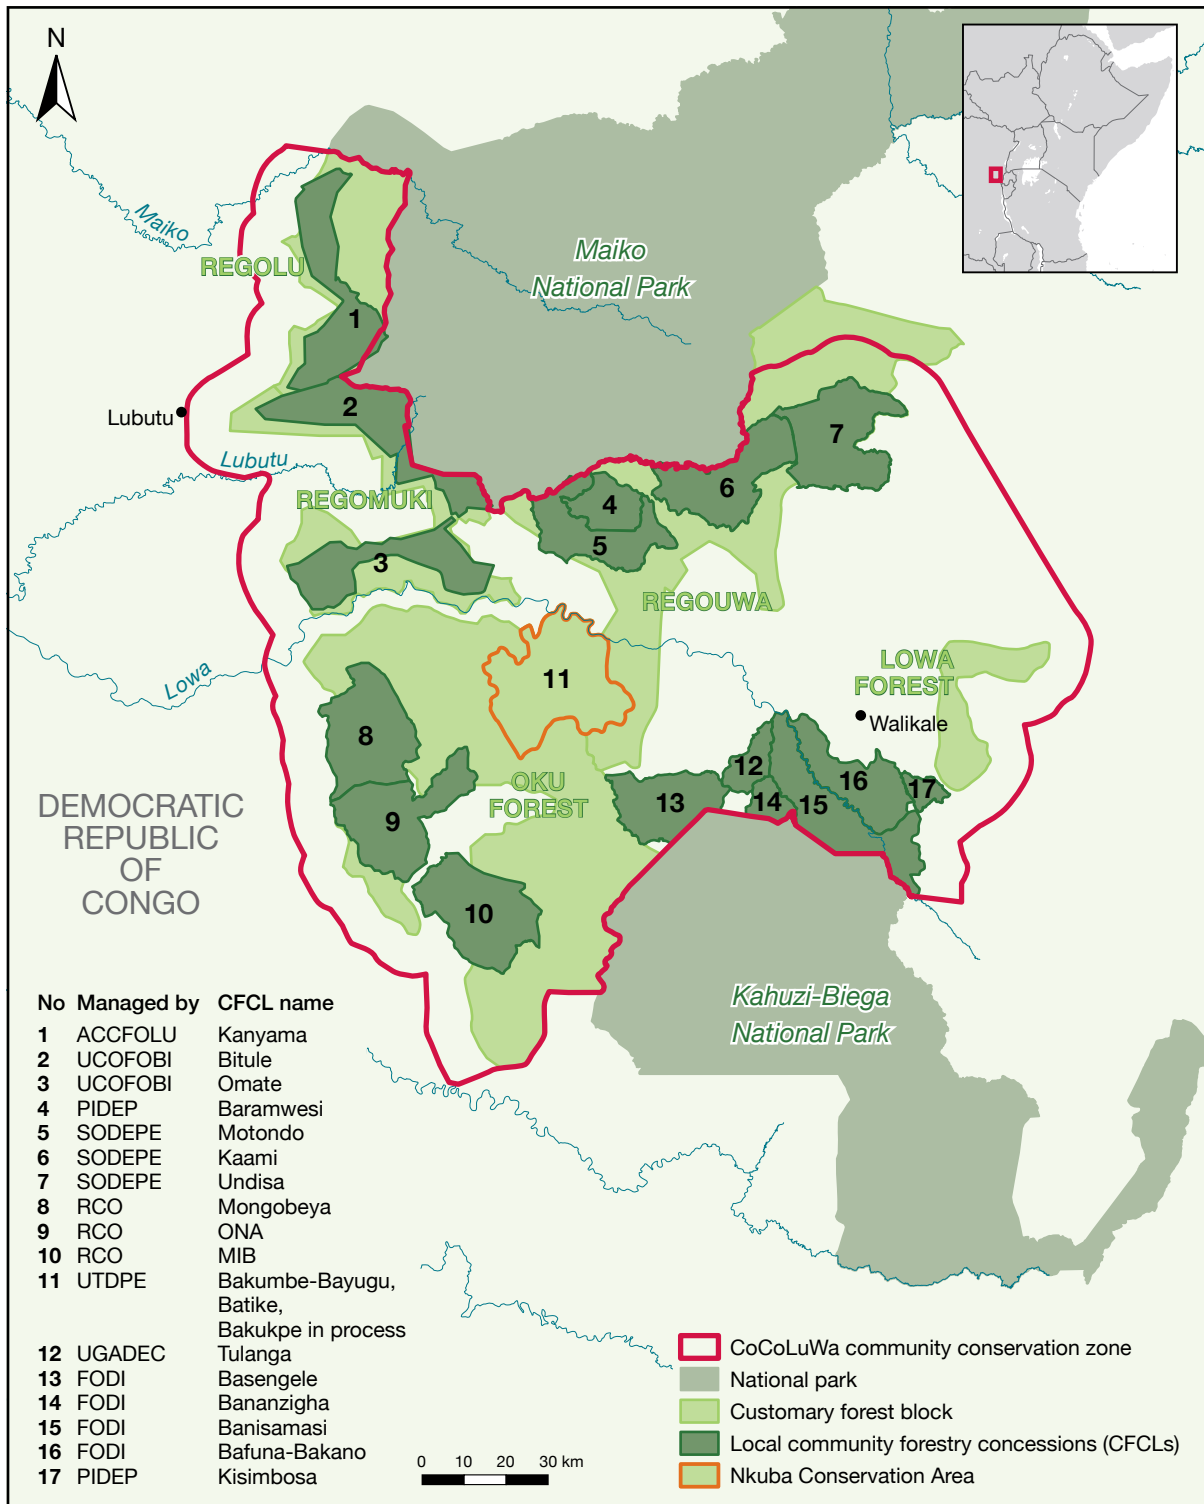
N

Maiko

Maiko National Park

REGOLU

1

2

Lubutu

Lubutu

REGOMUKI

3

4

5

6

7

REGOUWA

Lowa

11

LOWA FOREST

Walikale

8

9

OKU FOREST

10

12

13

14

15

16

17

DEMOCRATIC REPUBLIC OF CONGO

Kahuzi-Biega National Park

| No | Managed by | CFCL name |
|---|---|---|
| 1 | ACCFOLU | Kanyama |
| 2 | UCOFOBI | Bitule |
| 3 | UCOFOBI | Omate |
| 4 | PIDEP | Baramwesi |
| 5 | SODEPE | Motondo |
| 6 | SODEPE | Kaami |
| 7 | SODEPE | Undisa |
| 8 | RCO | Mongobeya |
| 9 | RCO | ONA |
| 10 | RCO | MIB |
| 11 | UTDPE | Bakumbe-Bayugu, Batike, Bakukpe in process |
| 12 | UGADEC | Tulanga |
| 13 | FODI | Basengele |
| 14 | FODI | Bananzigha |
| 15 | FODI | Banisamasi |
| 16 | FODI | Bafuna-Bakano |
| 17 | PIDEP | Kisimbosa |

0 10 20 30 km

CoCoLuWa community conservation zone
National park
Customary forest block
Local community forestry concessions (CFCLs)
Nkuba Conservation Area